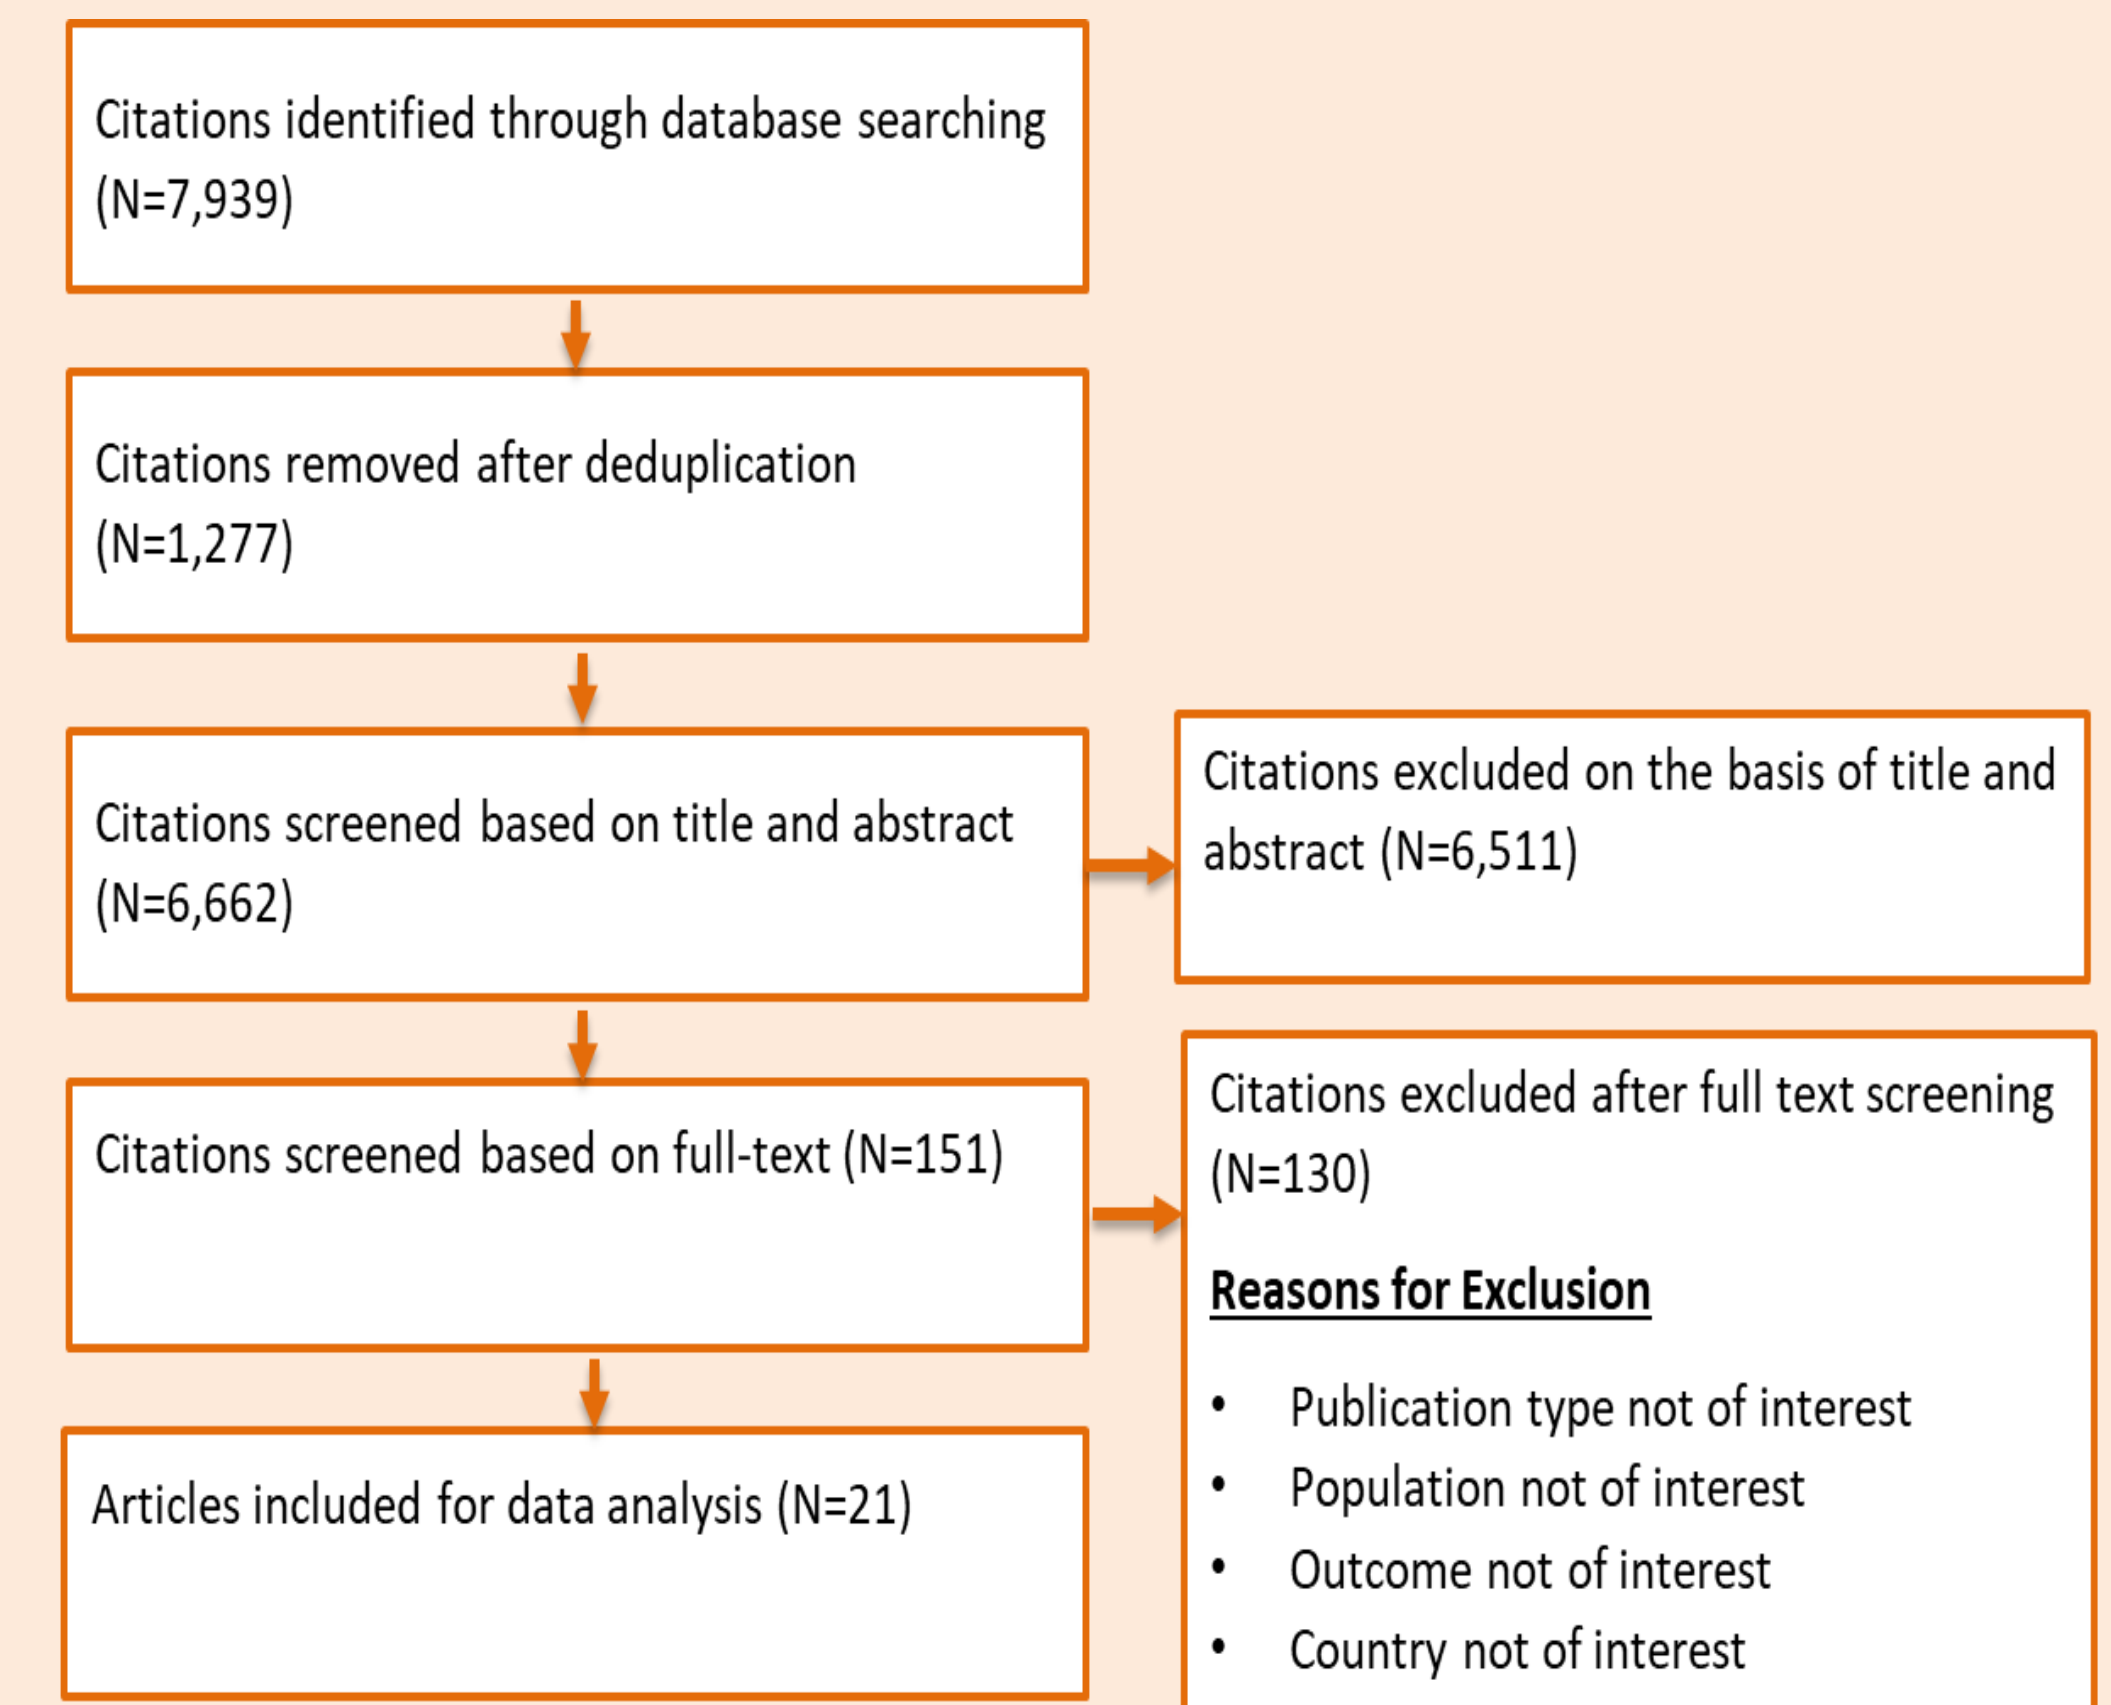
Citations identified through database searching (N=7,939)

Citations removed after deduplication (N=1,277)

Citations screened based on title and abstract (N=6,662)

Citations excluded on the basis of title and abstract (N=6,511)

Citations screened based on full-text (N=151)

Citations excluded after full text screening (N=130)

Reasons for Exclusion

- Publication type not of interest
- Population not of interest
- Outcome not of interest
- Country not of interest

Articles included for data analysis (N=21)